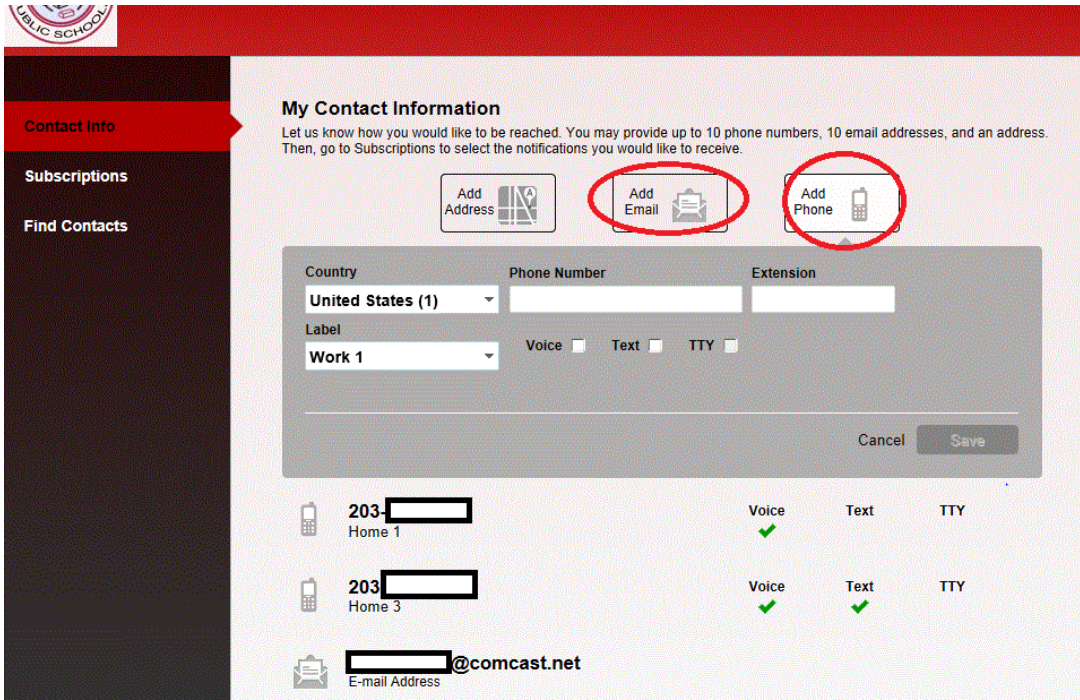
UBLIC SCHOOL

Contact Info

Subscriptions

Find Contacts

My Contact Information

Let us know how you would like to be reached. You may provide up to 10 phone numbers, 10 email addresses, and an address. Then, go to Subscriptions to select the notifications you would like to receive.

Add Address

Add Email

Add Phone

Country
United States (1)

Phone Number

Extension

Label
Work 1

Voice

Text

TTY

Cancel

Save

203-
Home 1

Voice

Text

TTY

203
Home 3

Voice

Text

TTY

@comcast.net
E-mail Address